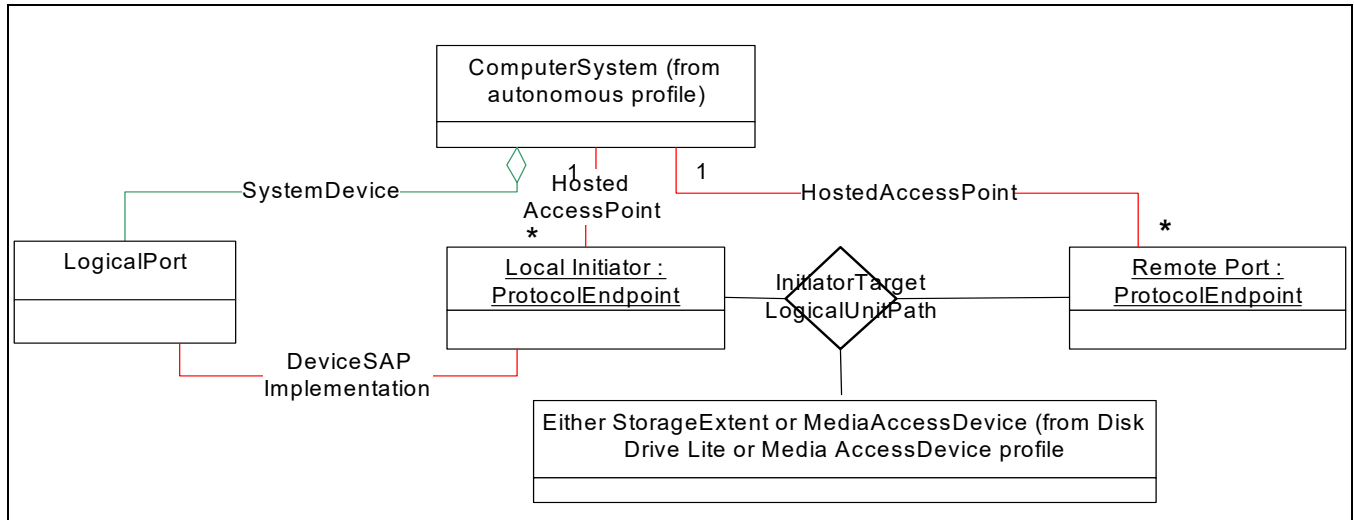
ComputerSystem (from autonomous profile)

SystemDevice

1

Hosted AccessPoint

1

HostedAccessPoint

*

*

LogicalPort

Local Initiator : ProtocolEndpoint

InitiatorTarget LogicalUnitPath

Remote Port : ProtocolEndpoint

DeviceSAP Implementation

Either StorageExtent or MediaAccessDevice (from Disk Drive Lite or Media AccessDevice profile